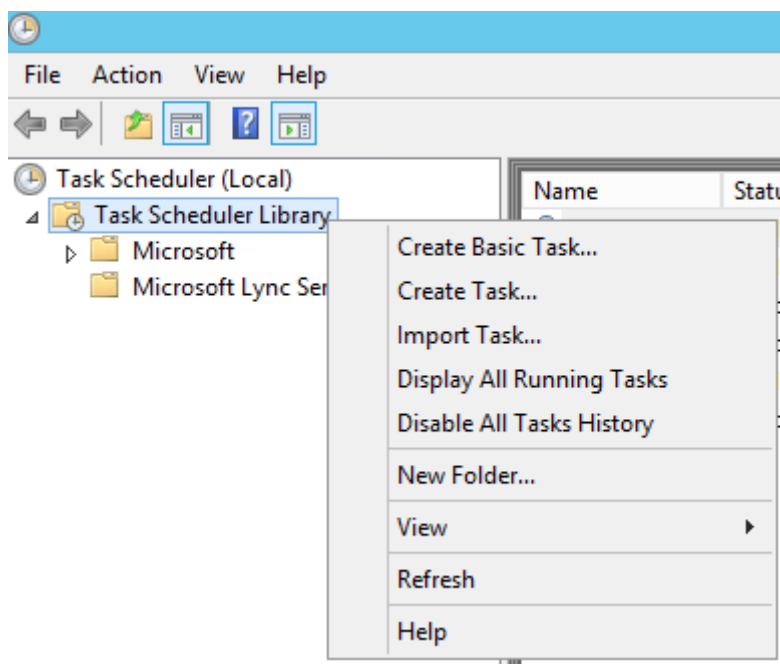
File Action View Help

Task Scheduler (Local)
Task Scheduler Library
Microsoft
Microsoft Lync Ser

Name
Statu

Create Basic Task...
Create Task...
Import Task...
Display All Running Tasks
Disable All Tasks History
New Folder...
View
Refresh
Help